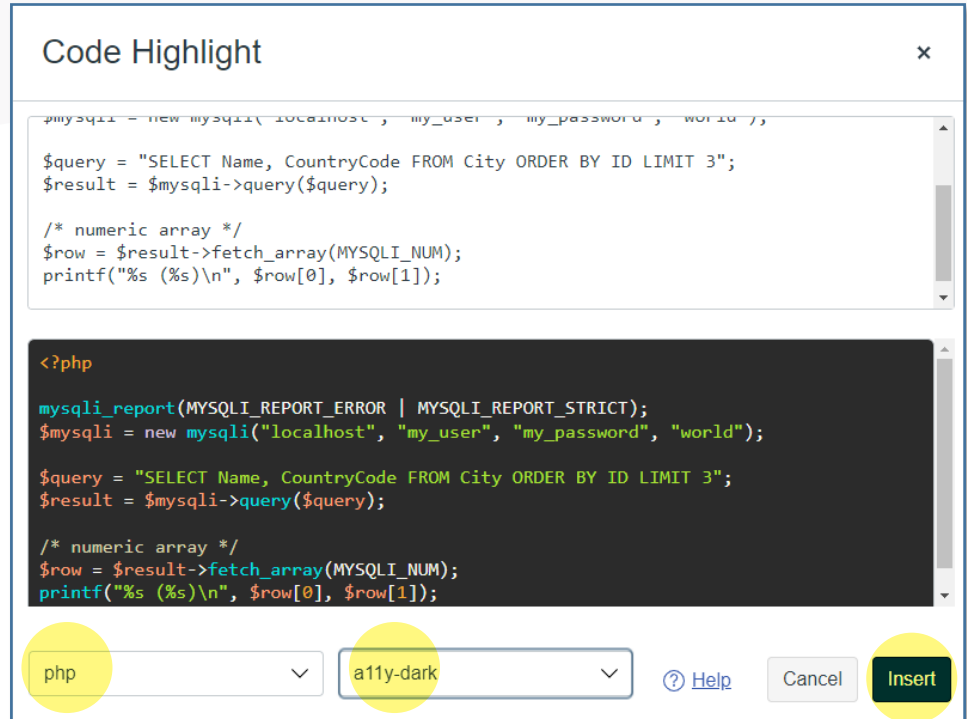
Code Highlight

×

$mysqli = new mysqli("localhost", "my_user", "my_password", "world");

$query = "SELECT Name, CountryCode FROM City ORDER BY ID LIMIT 3";
$result = $mysqli->query($query);

/* numeric array */
$row = $result->fetch_array(MYSQLI_NUM);
printf("%s (%s)\n", $row[0], $row[1]);

<?php

mysqli_report(MYSQLI_REPORT_ERROR | MYSQLI_REPORT_STRICT);
$mysqli = new mysqli("localhost", "my_user", "my_password", "world");

$query = "SELECT Name, CountryCode FROM City ORDER BY ID LIMIT 3";
$result = $mysqli->query($query);

/* numeric array */
$row = $result->fetch_array(MYSQLI_NUM);
printf("%s (%s)\n", $row[0], $row[1]);

php

a11y-dark

? Help

Cancel

Insert